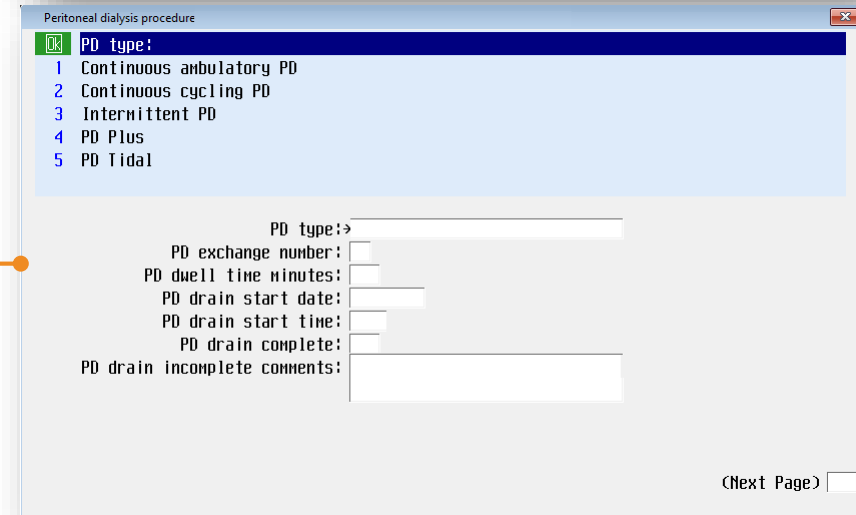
Peritoneal dialysis procedure

Ok PD type:
1 Continuous ambulatory PD
2 Continuous cycling PD
3 Intermittent PD
4 PD Plus
5 PD Tidal

PD type: →
PD exchange number:
PD dwell time minutes:
PD drain start date:
PD drain start time:
PD drain complete:
PD drain incomplete comments:

(Next Page)